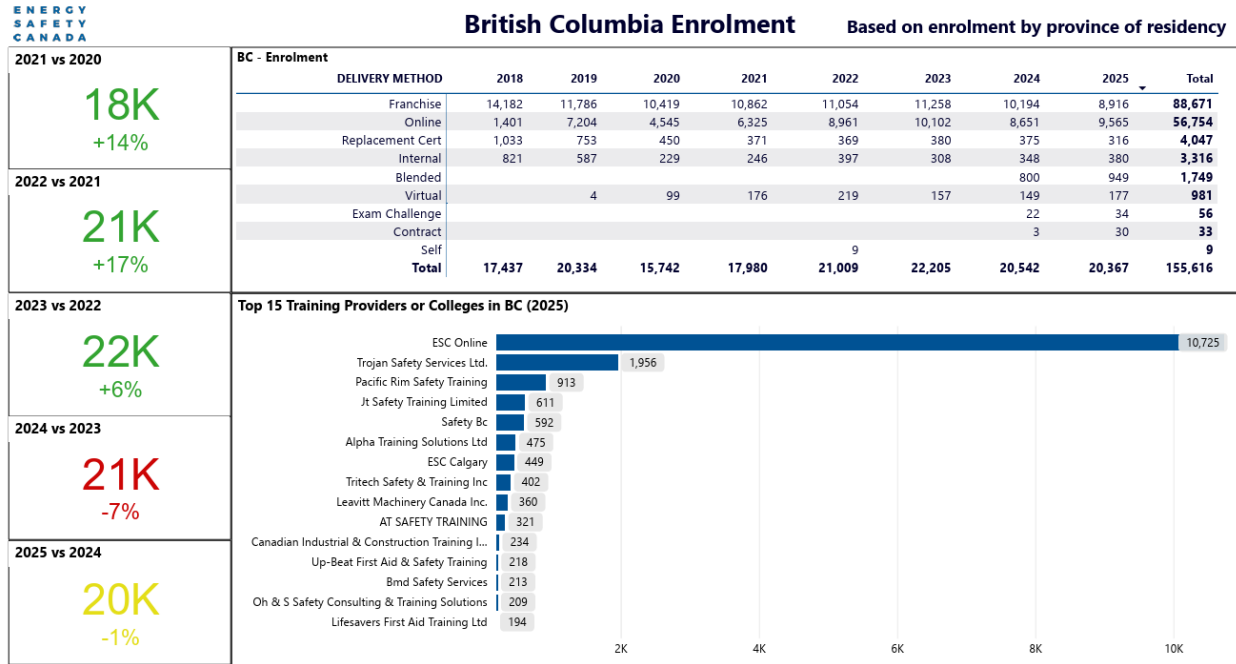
ENERGY SAFETY CANADA

British Columbia Enrolment

Based on enrolment by province of residency

2021 vs 2020
18K
+14%

2022 vs 2021
21K
+17%

2023 vs 2022
22K
+6%

2024 vs 2023
21K
-7%

2025 vs 2024
20K
-1%

BC - Enrolment

| DELIVERY METHOD | 2018 | 2019 | 2020 | 2021 | 2022 | 2023 | 2024 | 2025 | Total |
|---|---|---|---|---|---|---|---|---|---|
| Franchise | 14,182 | 11,786 | 10,419 | 10,862 | 11,054 | 11,258 | 10,194 | 8,916 | 88,671 |
| Online | 1,401 | 7,204 | 4,545 | 6,325 | 8,961 | 10,102 | 8,651 | 9,565 | 56,754 |
| Replacement Cert | 1,033 | 753 | 450 | 371 | 369 | 380 | 375 | 316 | 4,047 |
| Internal | 821 | 587 | 229 | 246 | 397 | 308 | 348 | 380 | 3,316 |
| Blended | | | | | | | 800 | 949 | 1,749 |
| Virtual | | 4 | 99 | 176 | 219 | 157 | 149 | 177 | 981 |
| Exam Challenge | | | | | | | 22 | 34 | 56 |
| Contract | | | | | | | 3 | 30 | 33 |
| Self | | | | | 9 | | | | 9 |
| Total | 17,437 | 20,334 | 15,742 | 17,980 | 21,009 | 22,205 | 20,542 | 20,367 | 155,616 |

Top 15 Training Providers or Colleges in BC (2025)

ESC Online 10,725
Trojan Safety Services Ltd. 1,956
Pacific Rim Safety Training 913
Jt Safety Training Limited 611
Safety Bc 592
Alpha Training Solutions Ltd 475
ESC Calgary 449
Tritech Safety & Training Inc 402
Leavitt Machinery Canada Inc. 360
AT SAFETY TRAINING 321
Canadian Industrial & Construction Training I... 234
Up-Beat First Aid & Safety Training 218
Bmd Safety Services 213
Oh & S Safety Consulting & Training Solutions 209
Lifesavers First Aid Training Ltd 194

2K 4K 6K 8K 10K